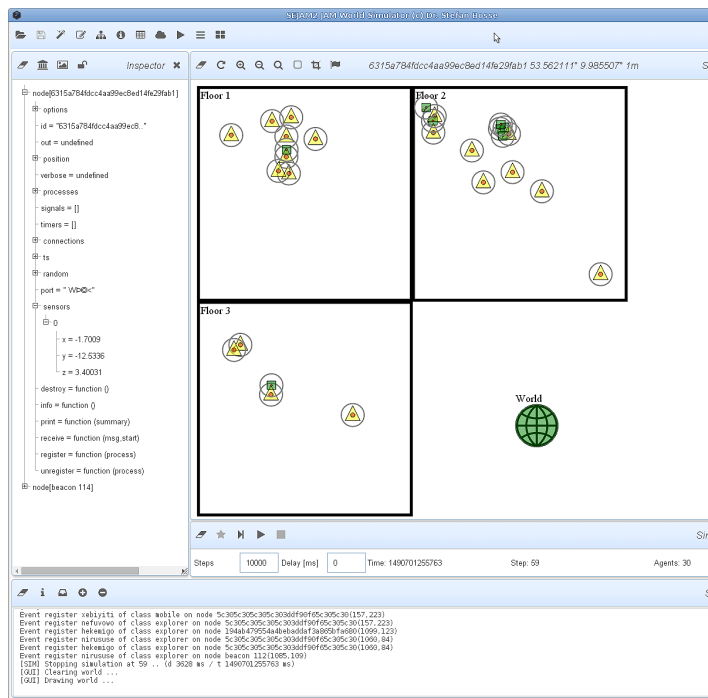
SEJAM2 JAM World Simulator (c) Dr. Stefan Bosse

Inspector

node[6315a784fdcc4aa99ec8ed14fe29fab1]
options
id = "6315a784fdcc4aa99ec8.."
out = undefined
position
verbose = undefined
processes
signals = []
timers = []
connections
ts
random
port = " Wb@c"
sensors
0
x = -1.7009
y = -12.5336
z = 3.40031
destroy = function ()
info = function ()
print = function (summary)
receive = function (msg,start)
register = function (process)
unregister = function (process)
node[beacon 114]

6315a784fdcc4aa99ec8ed14fe29fab1 53.562111° 9.985507° 1m

Floor 1
Floor 2
Floor 3
World

Sir

Steps 10000 Delay [ms] 0 Time: 1490701255763 Step: 59 Agents: 30

Event register xebiyiti of class mobile on node 5c305c305c305c303ddf90f65c305c30(157,223)
Event register nefuvovo of class explorer on node 5c305c305c305c303ddf90f65c305c30(157,223)
Event register hekemigo of class explorer on node 194ab479554a4bebaddaf3a085bfa680(1099,123)
Event register nirususe of class explorer on node 5c305c305c305c303ddf90f65c305c30(1060,84)
Event register hekemigo of class explorer on node 5c305c305c305c303ddf90f65c305c30(1060,84)
Event register nirususe of class explorer on node beacon 112(1085,109)
[SIM] Stopping simulation at 59 .. (d 3628 ms / t 1490701255763 ms)
[GUI] Clearing world ...
[GUI] Drawing world ...